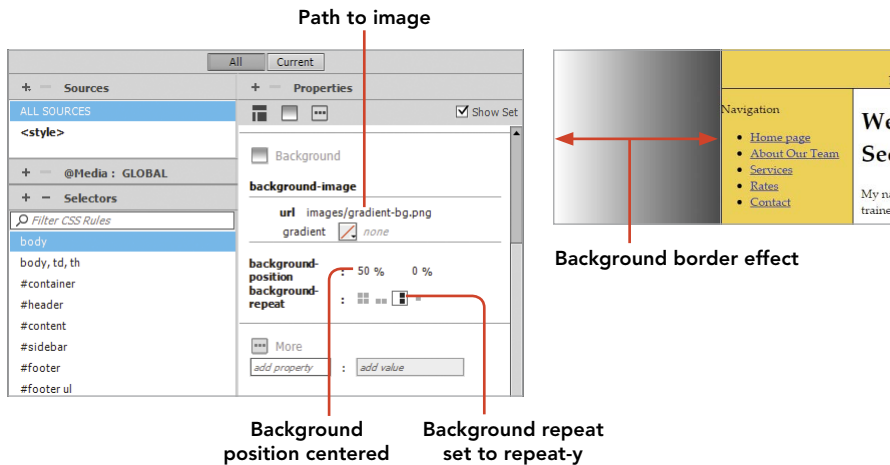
Path to image

All Current

+ − Sources

ALL SOURCES

<style>

+ − @Media : GLOBAL

+ − Selectors

Filter CSS Rules

body

body, td, th

#container

#header

#content

#sidebar

#footer

#footer ul

+ − Properties

Show Set

Background

background-image

url images/gradient-bg.png

gradient none

background-position : 50 % 0 %

background-repeat :

More

add property : add value

Navigation

- Home page
- About Our Team
- Services
- Rates
- Contact

We

Se

My n

train

Background border effect

Background position centered

Background repeat set to repeat-y